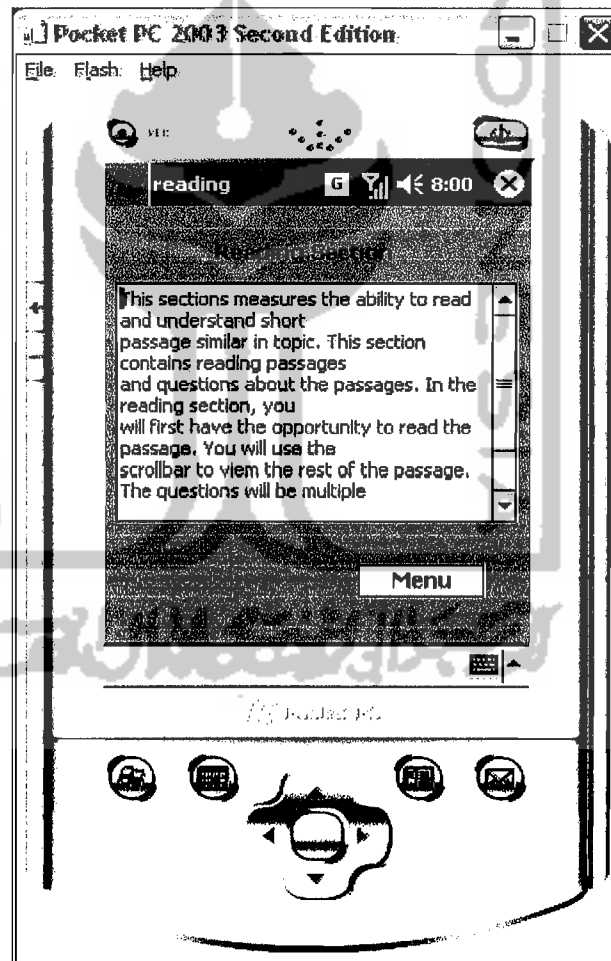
Pocket PC 2003 Second Edition

File Flash Help

reading

8:00

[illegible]

This sections measures the ability to read and understand short passage similar in topic. This section contains reading passages and questions about the passages. In the reading section, you will first have the opportunity to read the passage. You will use the scrollbar to viem the rest of the passage. The questions will be multiple

Menu

Pocket PC